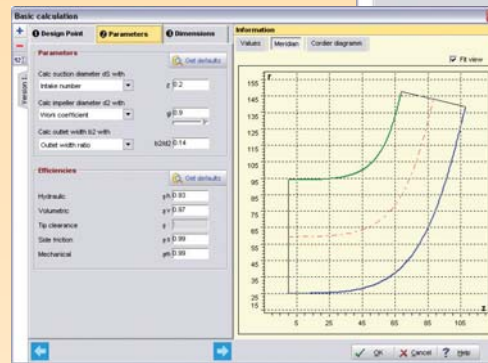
Basic calculation

1 Design Point  2 Parameters  3 Dimensions

Version 1

Parameters

Get defaults

Calc suction diameter d1 with

Intake number  ε 0.2

Calc impeller diameter d2 with

Work coefficient  ψ 0.9

Calc outlet width b2 with

Outlet width ratio  b2/d2 0.14

Efficiencies

Get defaults

Hydraulic  ηh 0.83

Volumetric  ηv 0.97

Tip clearance  τ

Side friction  ηf 0.99

Mechanical  ηm 0.99

Information

Values  Meridian  Cordier diagramm

Fit view

r

155
145
135
125
115
105
95
85
75
65
55
45
35
25
15

5  25  45  65  85  105

z

OK  Cancel  ? Help